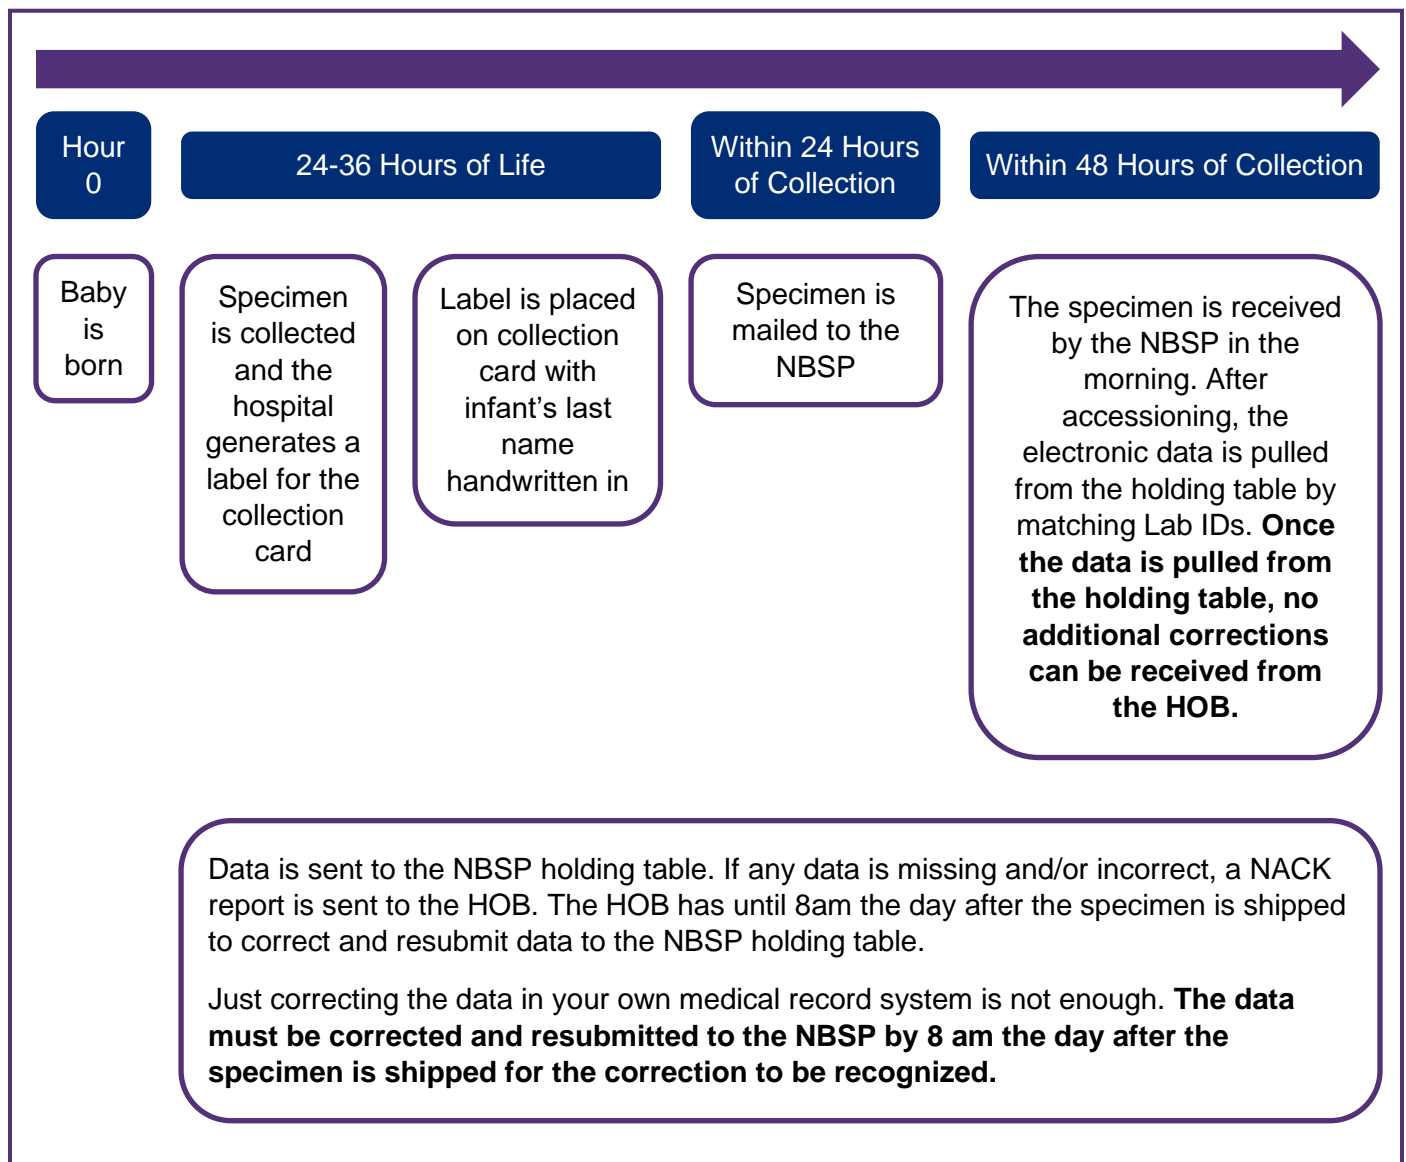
Hour 0

24-36 Hours of Life

Within 24 Hours of Collection

Within 48 Hours of Collection

Baby is born

Specimen is collected and the hospital generates a label for the collection card

Label is placed on collection card with infant's last name handwritten in

Specimen is mailed to the NBSP

The specimen is received by the NBSP in the morning. After accessioning, the electronic data is pulled from the holding table by matching Lab IDs. **Once the data is pulled from the holding table, no additional corrections can be received from the HOB.**

Data is sent to the NBSP holding table. If any data is missing and/or incorrect, a NACK report is sent to the HOB. The HOB has until 8am the day after the specimen is shipped to correct and resubmit data to the NBSP holding table.

Just correcting the data in your own medical record system is not enough. **The data must be corrected and resubmitted to the NBSP by 8 am the day after the specimen is shipped for the correction to be recognized.**